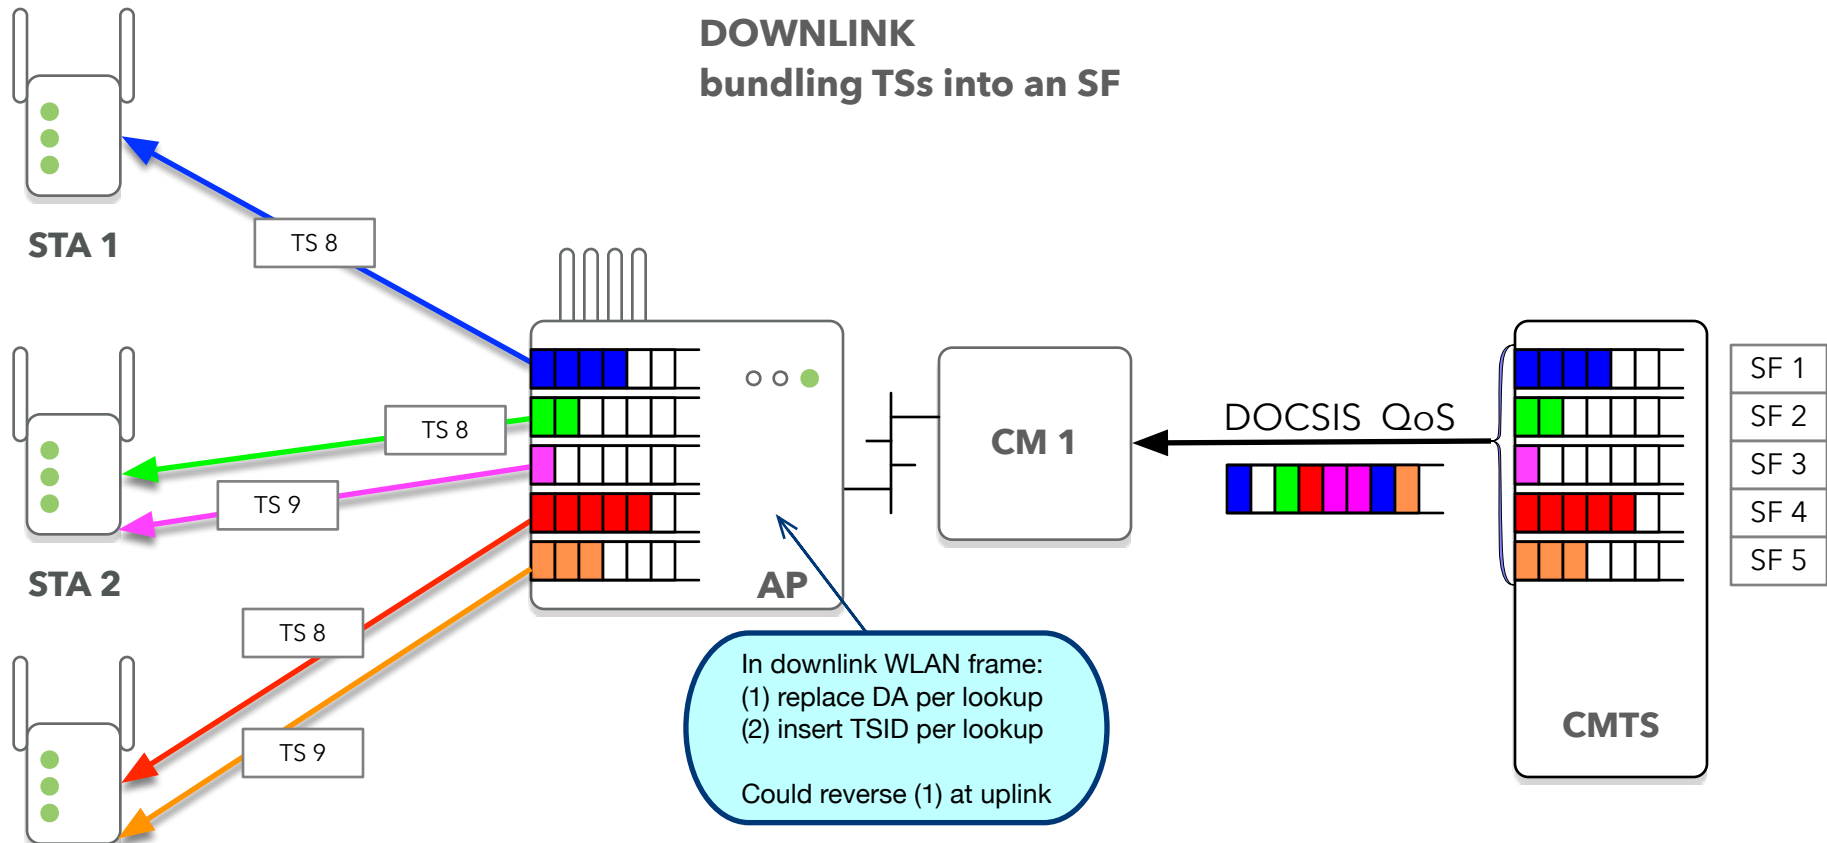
DOWNLINK
bundling TSs into an SF

STA 1

TS 8

STA 2

TS 8

TS 9

TS 8

TS 9

AP

CM 1

DOCSIS QoS

SF 1
SF 2
SF 3
SF 4
SF 5

CMTS

In downlink WLAN frame:
(1) replace DA per lookup
(2) insert TSID per lookup

Could reverse (1) at uplink